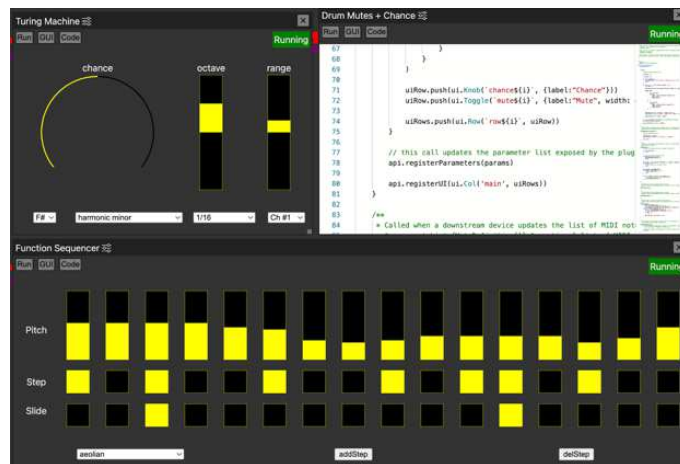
Turing Machine

Run GUI Code Running

chance

octave

range

F# harmonic minor 1/16 Ch #1

Drum Mutes + Chance

Run GUI Code Running

67 }
68 }
69 }
70
71 uiRow.push(ui.Knob(`chance${i}`, {label:"Chance"}))
72 uiRow.push(ui.Toggle(`mute${i}`, {label:"Mute", width:
73
74 uiRows.push(ui.Row(`row${i}`, uiRow))
75 }
76
77 // this call updates the parameter list exposed by the plug
78 api.registerParameters(params)
79
80 api.registerUI(ui.Col('main', uiRows))
81 }
82
83 /**
84 * Called when a downstream device updates the list of MIDI not

Function Sequencer

Run GUI Code Running

Pitch

Step

Slide

aeolian addStep delStep